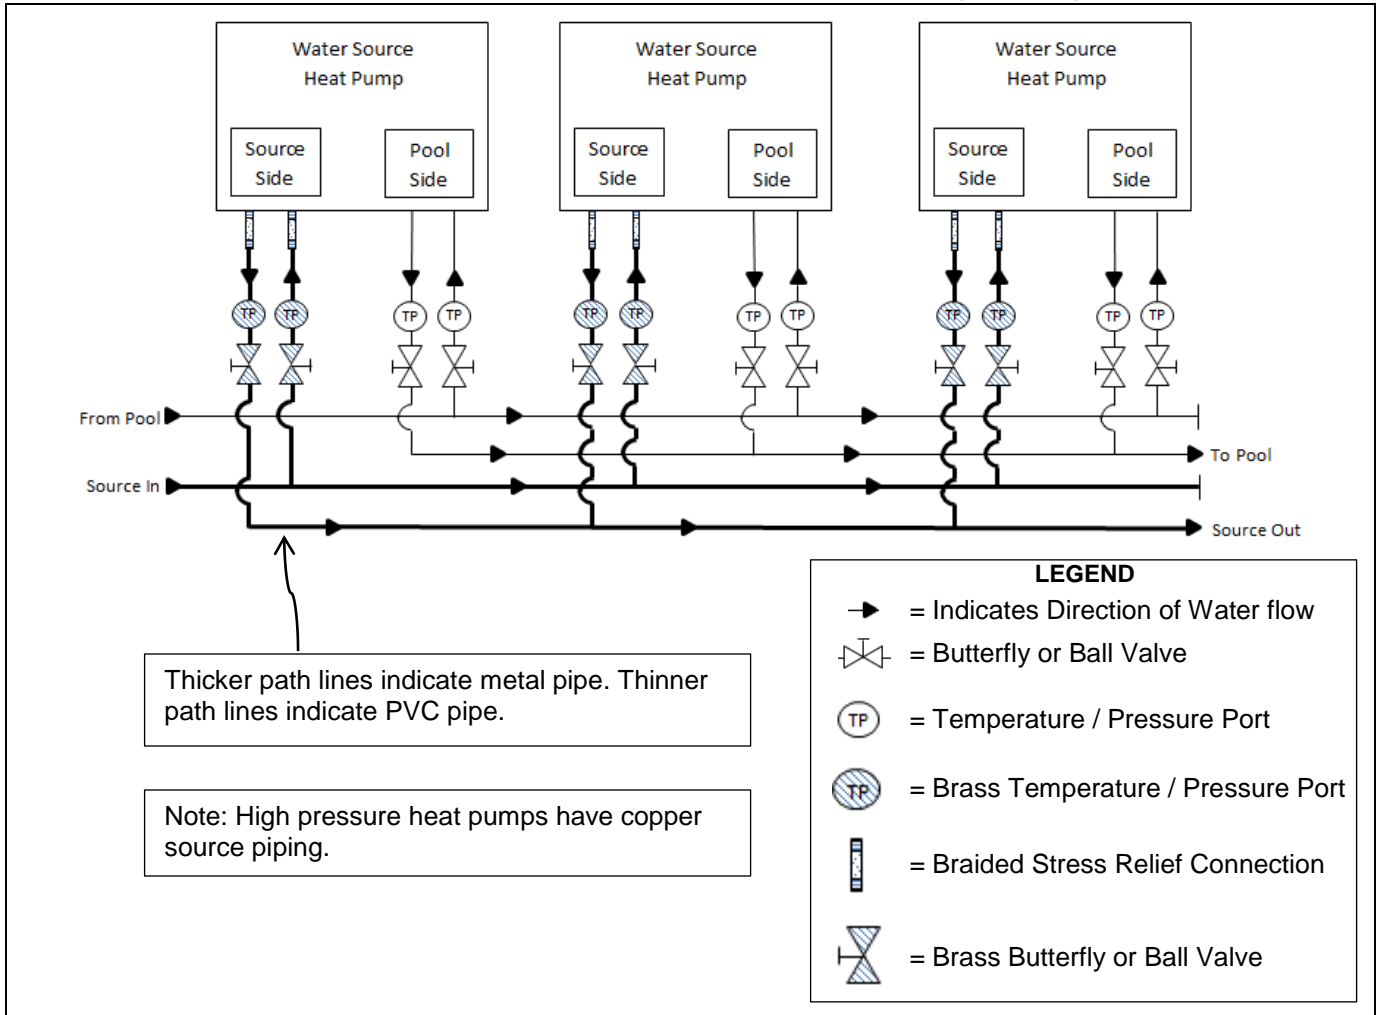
Water Source Heat Pump

Source Side

Pool Side

TP TP TP TP

Water Source Heat Pump

Source Side

Pool Side

TP TP TP TP

Water Source Heat Pump

Source Side

Pool Side

TP TP TP TP

From Pool

To Pool

Source In

Source Out

LEGEND

= Indicates Direction of Water flow

= Butterfly or Ball Valve

TP = Temperature / Pressure Port

TP = Brass Temperature / Pressure Port

= Braided Stress Relief Connection

= Brass Butterfly or Ball Valve

Thicker path lines indicate metal pipe. Thinner path lines indicate PVC pipe.

Note: High pressure heat pumps have copper source piping.